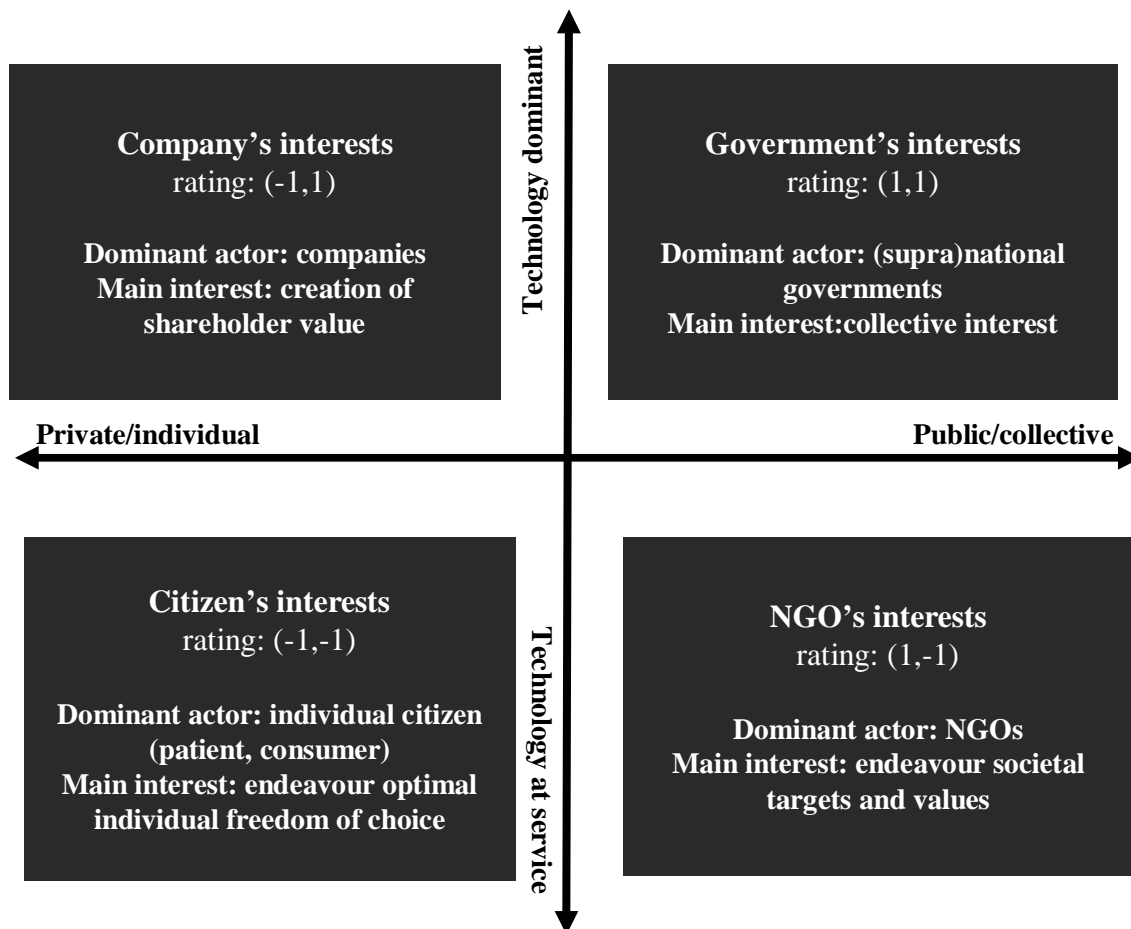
Technology dominant

Company’s interests
rating: (-1,1)

Dominant actor: companies
Main interest: creation of shareholder value

Government’s interests
rating: (1,1)

Dominant actor: (supra)national governments
Main interest:collective interest

Private/individual

Public/collective

Citizen’s interests
rating: (-1,-1)

Dominant actor: individual citizen (patient, consumer)
Main interest: endeavour optimal individual freedom of choice

Technology at service

NGO’s interests
rating: (1,-1)

Dominant actor: NGOs
Main interest: endeavour societal targets and values